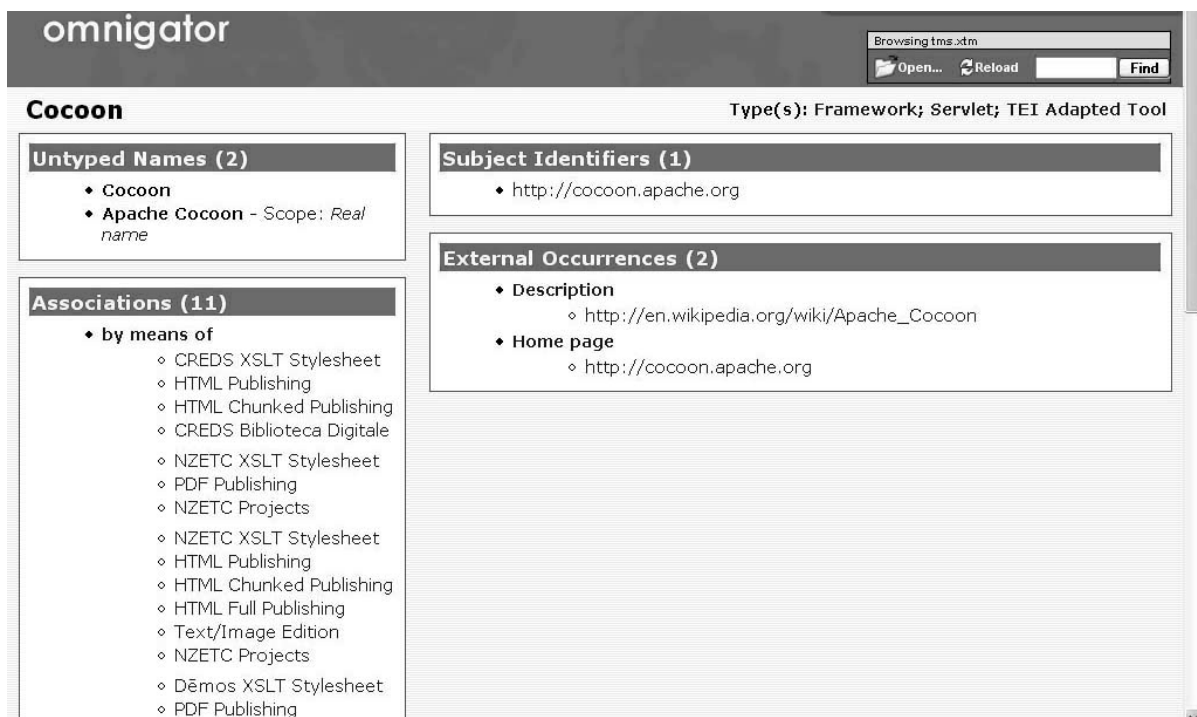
omnigator

Browsing tms.xtm
Open... Reload Find

Cocoon

Type(s): Framework; Servlet; TEI Adapted Tool

Untyped Names (2)

- Cocoon
- Apache Cocoon - Scope: *Real name*

Associations (11)

- by means of
  - CREDS XSLT Stylesheet
  - HTML Publishing
  - HTML Chunked Publishing
  - CREDS Biblioteca Digitale
  - NZETC XSLT Stylesheet
  - PDF Publishing
  - NZETC Projects
  - NZETC XSLT Stylesheet
  - HTML Publishing
  - HTML Chunked Publishing
  - HTML Full Publishing
  - Text/Image Edition
  - NZETC Projects
  - Dēmos XSLT Stylesheet
  - PDF Publishing

Subject Identifiers (1)

- http://cocoon.apache.org

External Occurrences (2)

- Description
  - http://en.wikipedia.org/wiki/Apache_Cocoon
- Home page
  - http://cocoon.apache.org